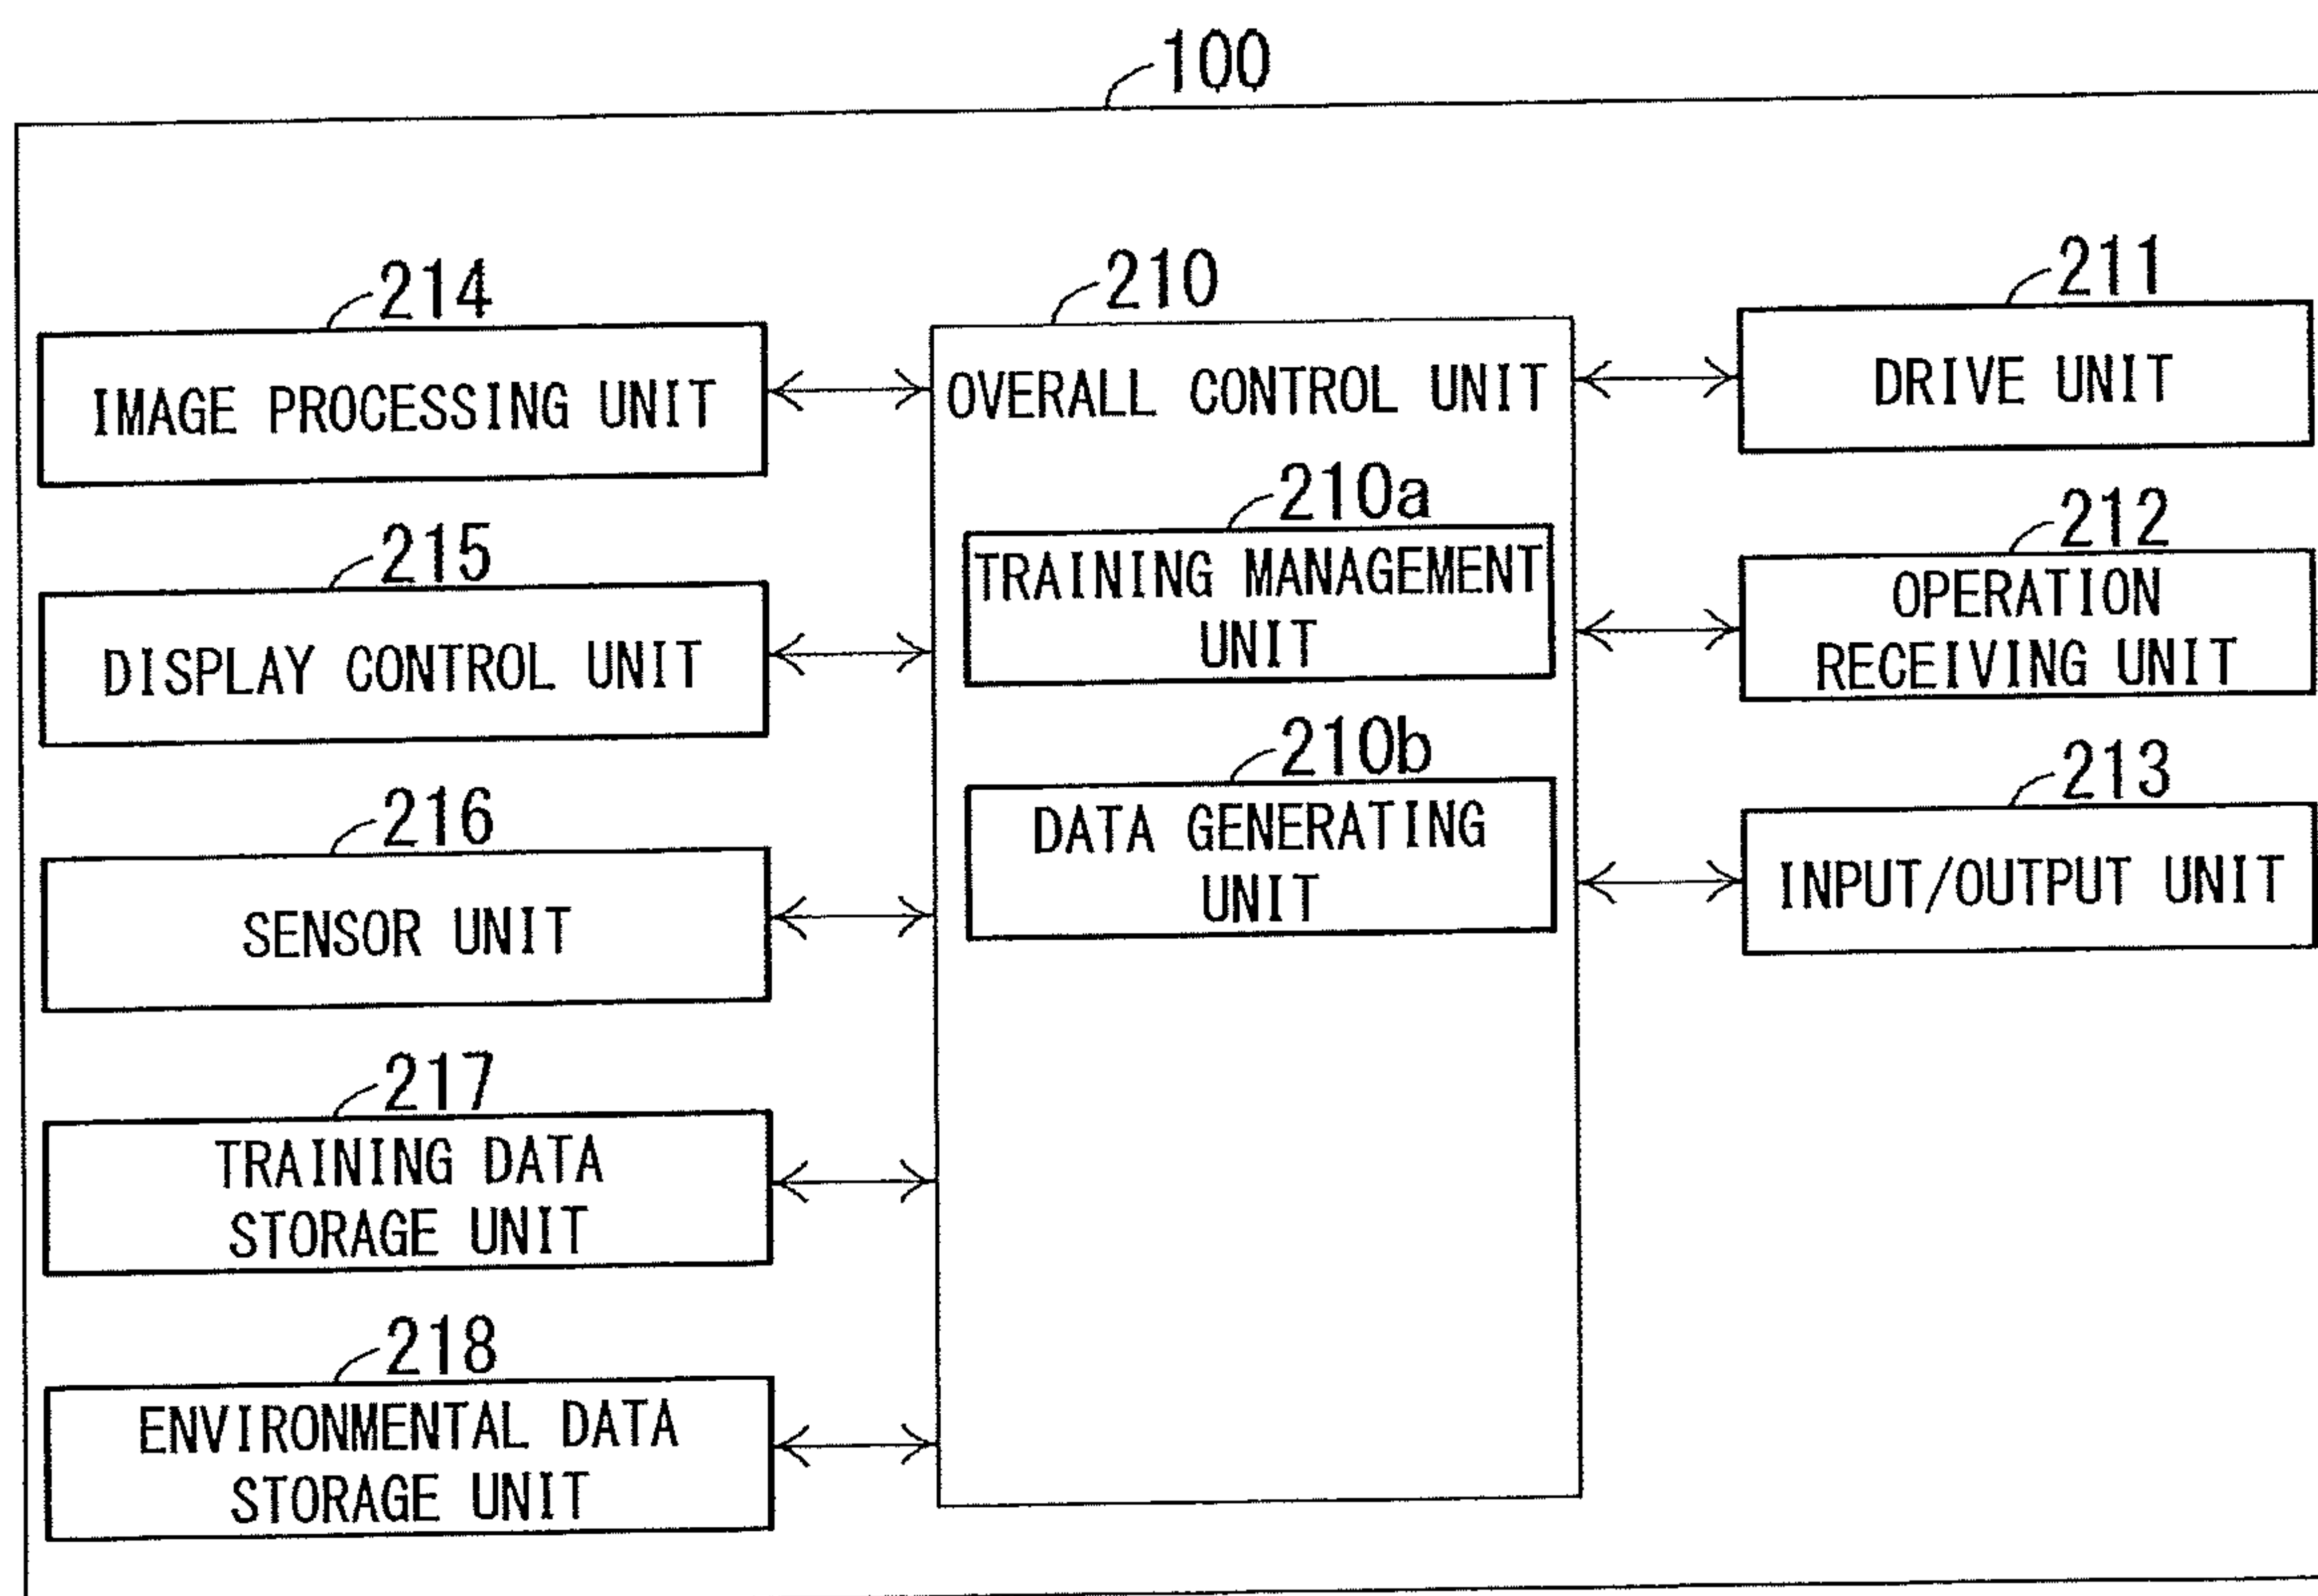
100

214
IMAGE PROCESSING UNIT

215
DISPLAY CONTROL UNIT

216
SENSOR UNIT

217
TRAINING DATA STORAGE UNIT

218
ENVIRONMENTAL DATA STORAGE UNIT

210
OVERALL CONTROL UNIT

210a
TRAINING MANAGEMENT UNIT

210b
DATA GENERATING UNIT

211
DRIVE UNIT

212
OPERATION RECEIVING UNIT

213
INPUT/OUTPUT UNIT